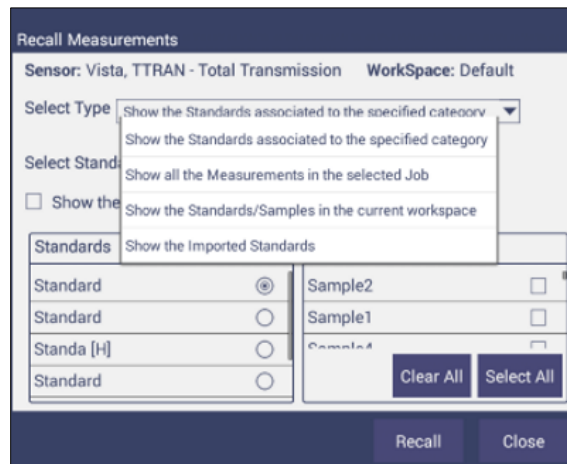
Recall Measurements

Sensor: Vista, TTRAN - Total Transmission WorkSpace: Default

Select Type Show the Standards associated to the specified category

Show the Standards associated to the specified category

Show all the Measurements in the selected Job

Show the Standards/Samples in the current workspace

Show the Imported Standards

Select Standa

Show the

Standards

Standard

Standard

Standa [H]

Standard

Sample2

Sample1

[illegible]

Clear All

Select All

Recall

Close